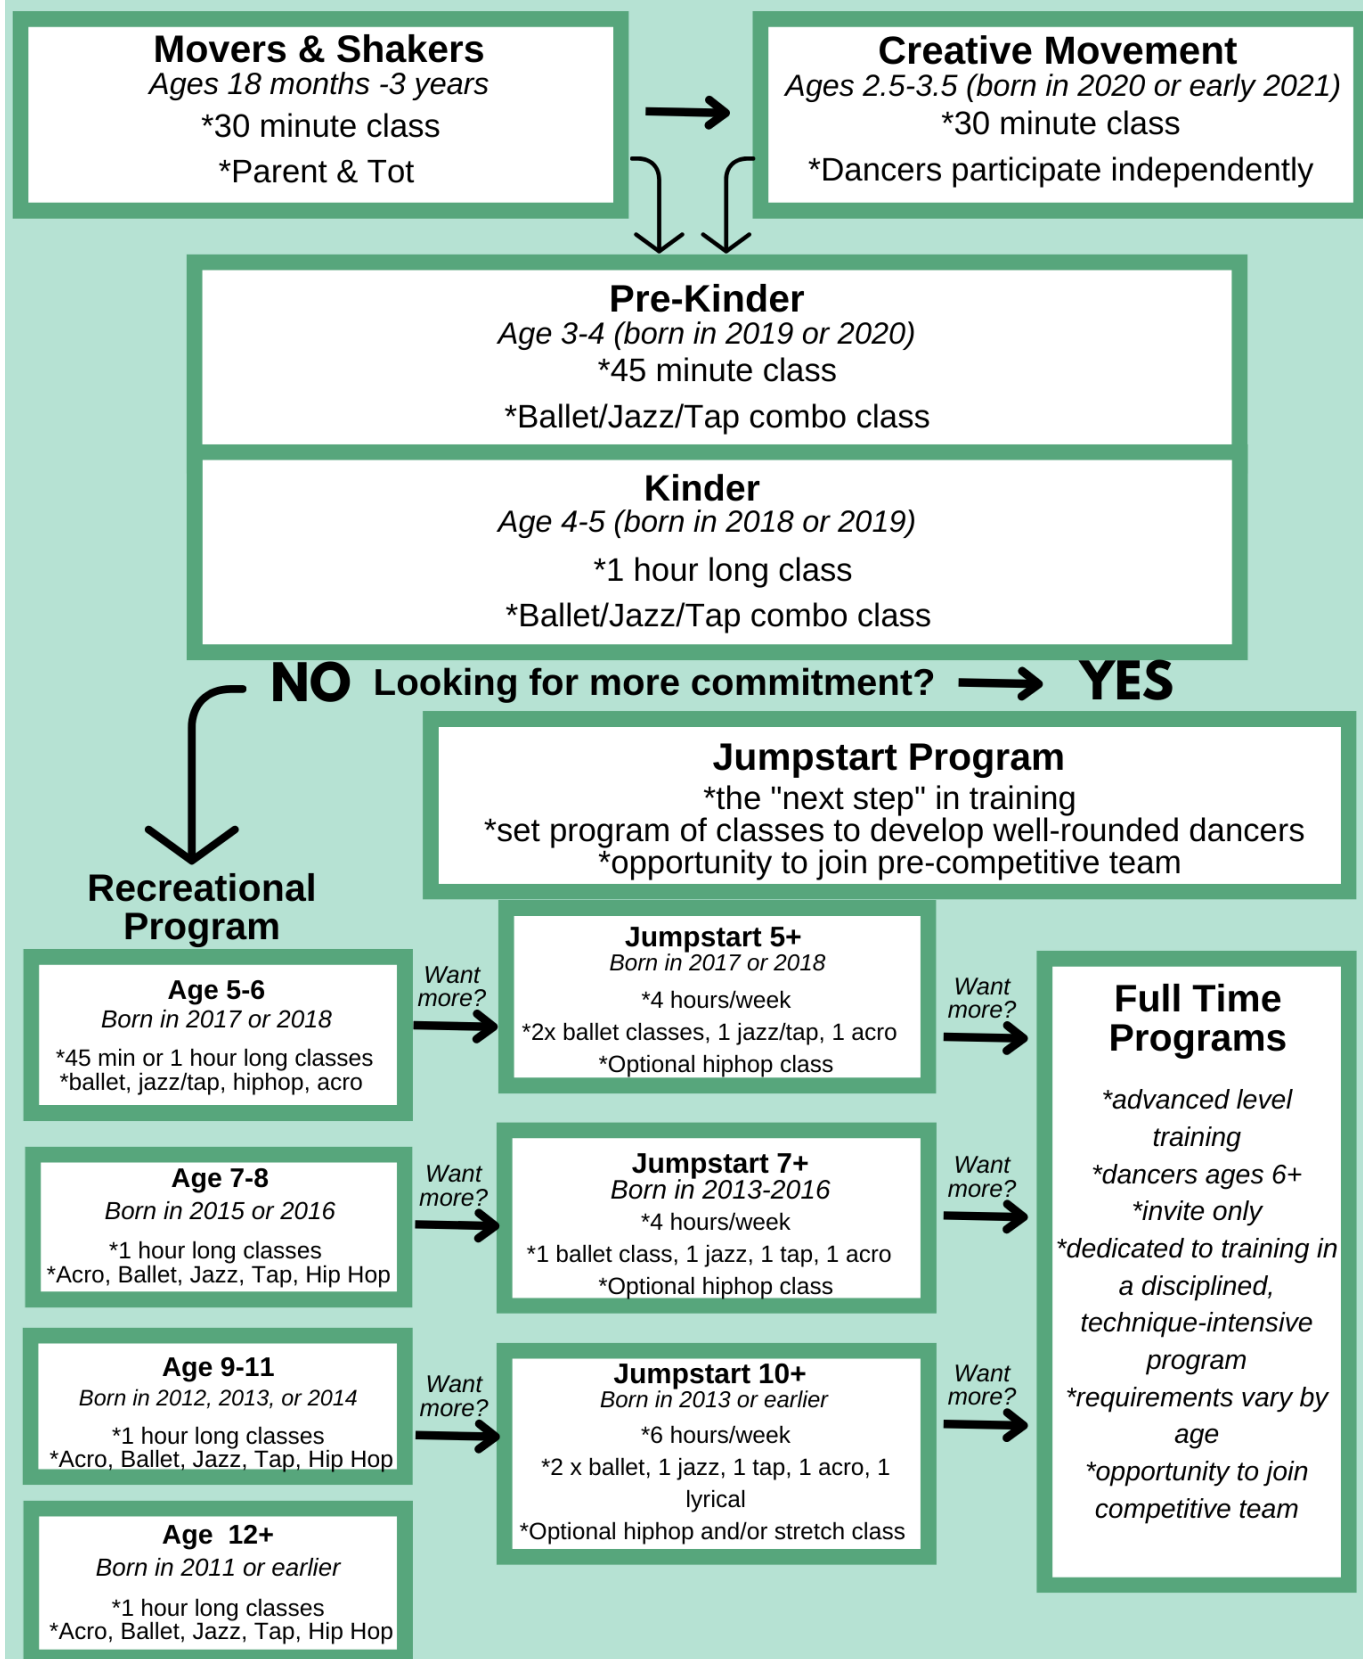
Movers & Shakers
Ages 18 months -3 years
*30 minute class
*Parent & Tot

Creative Movement
Ages 2.5-3.5 (born in 2020 or early 2021)
*30 minute class
*Dancers participate independently

Pre-Kinder
Age 3-4 (born in 2019 or 2020)
*45 minute class
*Ballet/Jazz/Tap combo class

Kinder
Age 4-5 (born in 2018 or 2019)
*1 hour long class
*Ballet/Jazz/Tap combo class

NO Looking for more commitment? YES

Jumpstart Program
*the "next step" in training
*set program of classes to develop well-rounded dancers
*opportunity to join pre-competitive team

Recreational Program

Age 5-6
Born in 2017 or 2018
*45 min or 1 hour long classes
*ballet, jazz/tap, hiphop, acro

Want more?

Jumpstart 5+
Born in 2017 or 2018
*4 hours/week
*2x ballet classes, 1 jazz/tap, 1 acro
*Optional hiphop class

Want more?

Full Time Programs
*advanced level training
*dancers ages 6+
*invite only
*dedicated to training in a disciplined, technique-intensive program
*requirements vary by age
*opportunity to join competitive team

Age 7-8
Born in 2015 or 2016
*1 hour long classes
*Acro, Ballet, Jazz, Tap, Hip Hop

Want more?

Jumpstart 7+
Born in 2013-2016
*4 hours/week
*1 ballet class, 1 jazz, 1 tap, 1 acro
*Optional hiphop class

Want more?

Age 9-11
Born in 2012, 2013, or 2014
*1 hour long classes
*Acro, Ballet, Jazz, Tap, Hip Hop

Want more?

Jumpstart 10+
Born in 2013 or earlier
*6 hours/week
*2 x ballet, 1 jazz, 1 tap, 1 acro, 1 lyrical
*Optional hiphop and/or stretch class

Want more?

Age 12+
Born in 2011 or earlier
*1 hour long classes
*Acro, Ballet, Jazz, Tap, Hip Hop